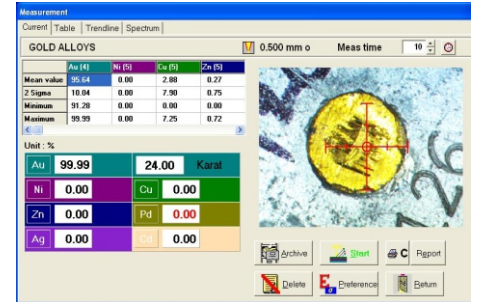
Measurement

Current | Table | Trendline | Spectrum

GOLD ALLOYS

0.500 mm o

Meas time

10

| | Au [4] | Ni [5] | Cu [5] | Zn [5] |
|---|---|---|---|---|
| Mean value | 95.64 | 0.00 | 2.88 | 0.27 |
| 2 Sigma | 10.04 | 0.00 | 7.90 | 0.75 |
| Minimum | 91.28 | 0.00 | 0.00 | 0.00 |
| Maximum | 99.99 | 0.00 | 7.25 | 0.72 |

Unit : %

Au 99.99

24.00 Karat

Ni 0.00

Cu 0.00

Zn 0.00

Pd 0.00

Ag 0.00

Cd 0.00

Archive

Start

C Report

Delete

Preference

Return